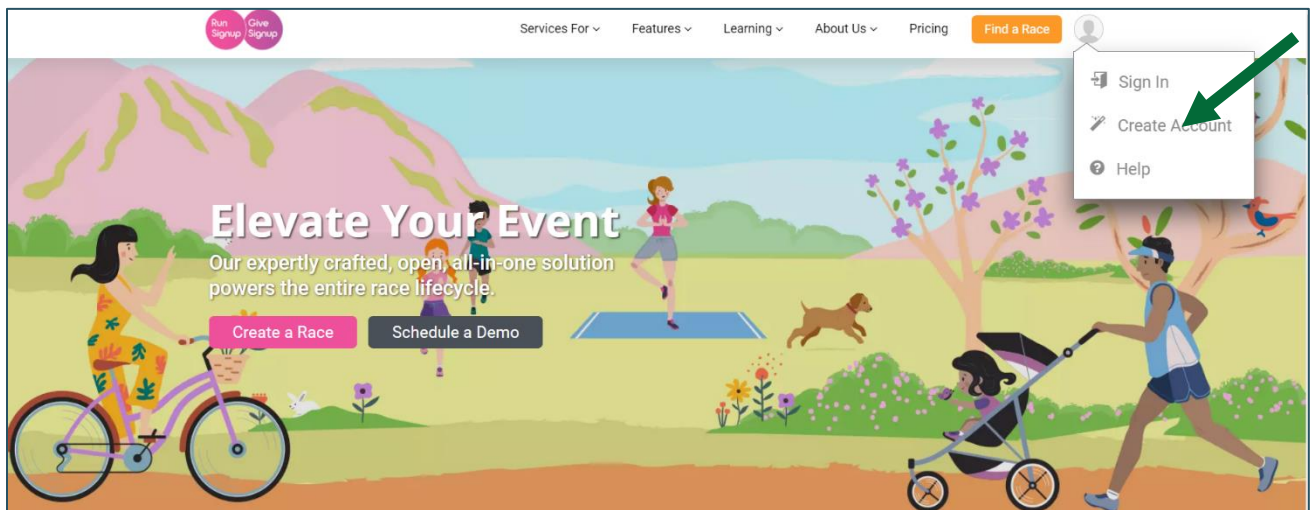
Run Signup Give Signup

Services For Features Learning About Us Pricing Find a Race

Sign In

Create Account

Help

Elevate Your Event

Our expertly crafted, open, all-in-one solution powers the entire race lifecycle.

Create a Race Schedule a Demo